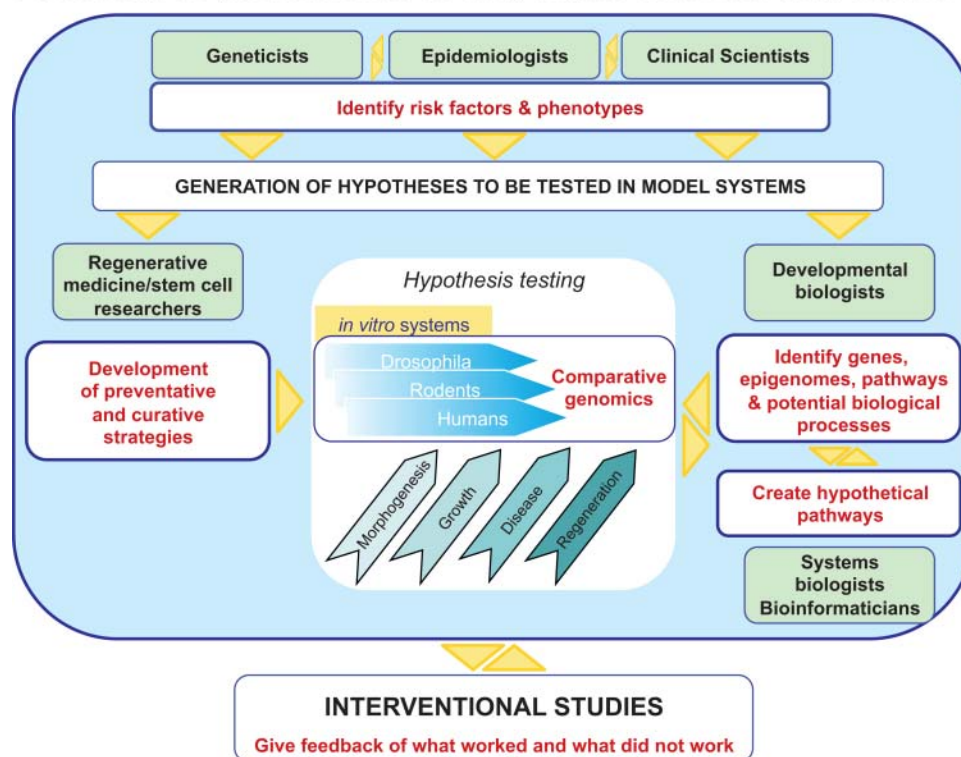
Geneticists

Epidemiologists

Clinical Scientists

Identify risk factors & phenotypes

GENERATION OF HYPOTHESES TO BE TESTED IN MODEL SYSTEMS

Regenerative medicine/stem cell researchers

Development of preventative and curative strategies

Hypothesis testing

in vitro systems

Drosophila

Rodents

Humans

Comparative genomics

Morphogenesis

Growth

Disease

Regeneration

Developmental biologists

Identify genes, epigenomes, pathways & potential biological processes

Create hypothetical pathways

Systems biologists Bioinformaticians

INTERVENTIONAL STUDIES

Give feedback of what worked and what did not work